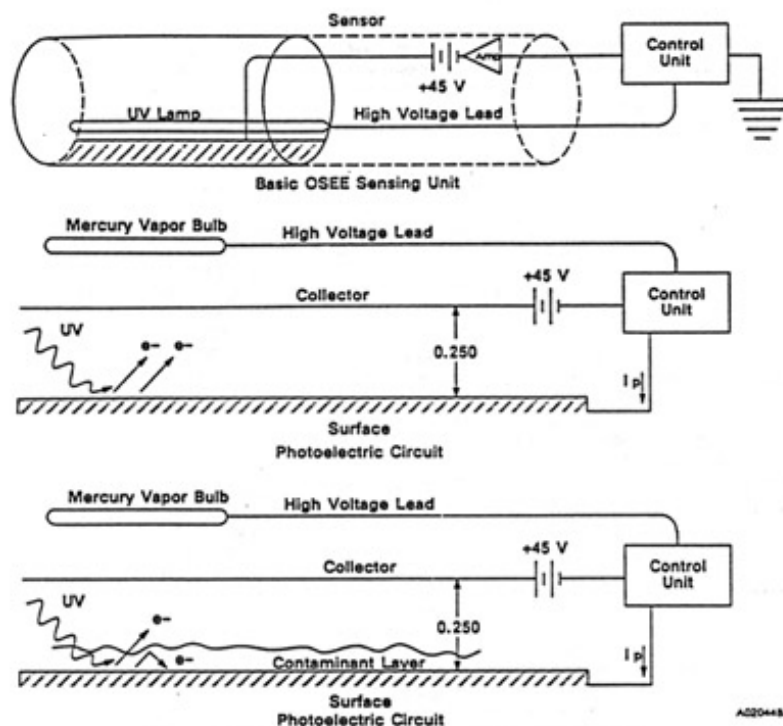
Sensor

+45 V

Amp

Control Unit

UV Lamp

High Voltage Lead

Basic OSEE Sensing Unit

Mercury Vapor Bulb

High Voltage Lead

+45 V

Collector

Control Unit

UV

e–

e–

0.250

I p

Surface

Photoelectric Circuit

Mercury Vapor Bulb

High Voltage Lead

+45 V

Collector

Control Unit

UV

e–

e–

0.250

Contaminant Layer

I p

Surface

Photoelectric Circuit

A0204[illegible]